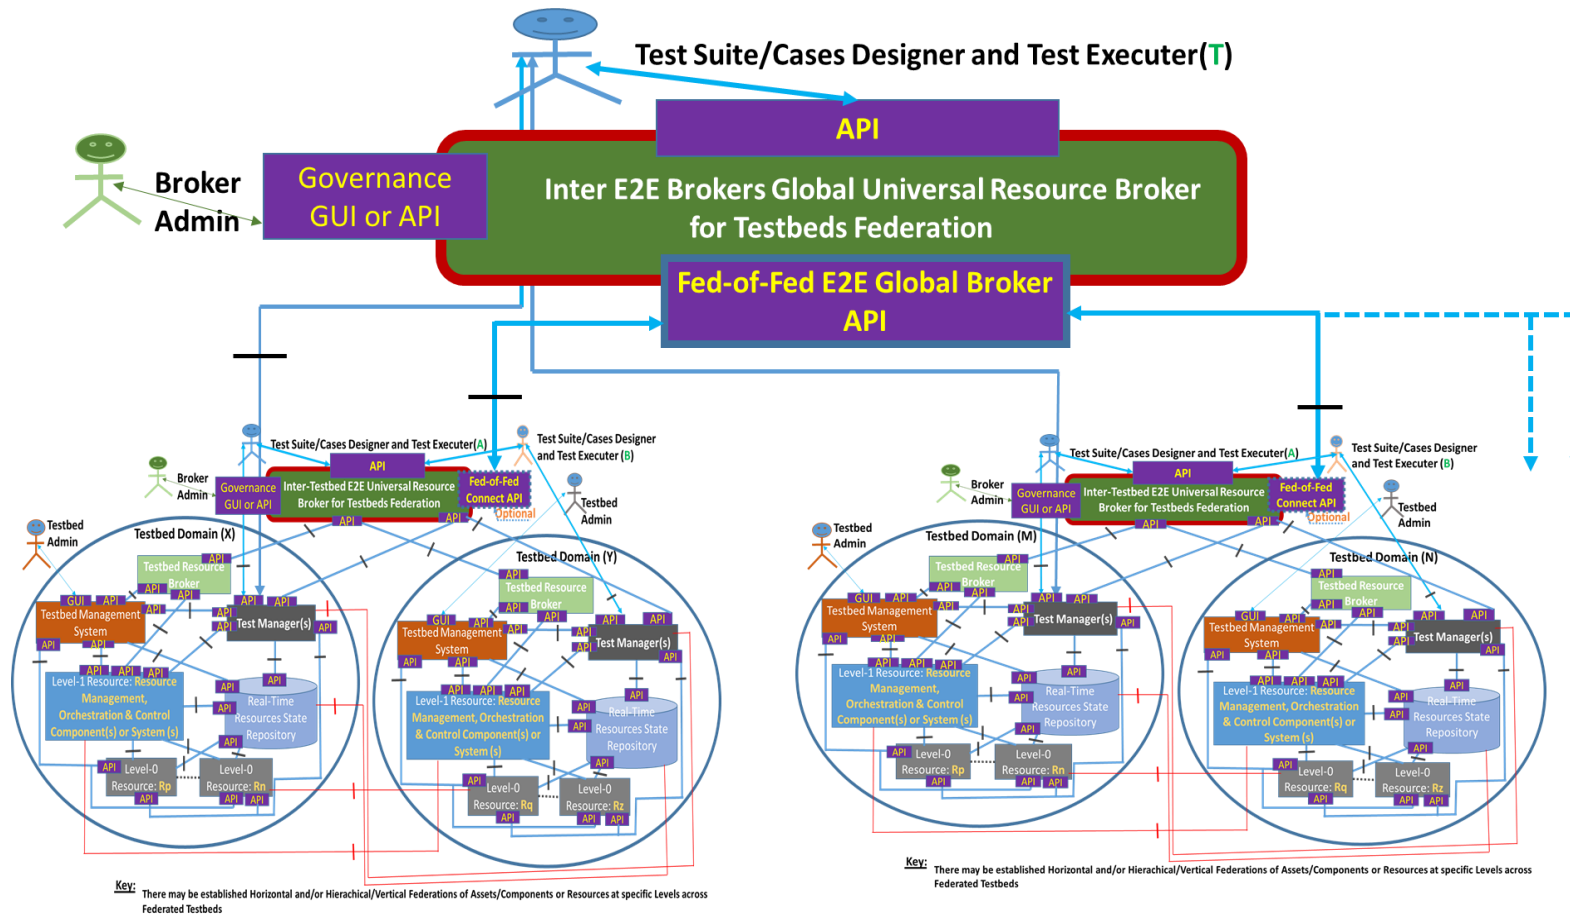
Test Suite/Cases Designer and Test Executer(T)

API

Broker Admin

Governance GUI or API

Inter E2E Brokers Global Universal Resource Broker for Testbeds Federation

Fed-of-Fed E2E Global Broker API

Test Suite/Cases Designer and Test Executer(A)

Test Suite/Cases Designer and Test Executer (B)

API

Broker Admin

Governance GUI or API

Inter-Testbed E2E Universal Resource Broker for Testbeds Federation

Fed-of-Fed Connect API

Optional

Testbed Admin

Testbed Admin

API

API

Testbed Domain (X)

Testbed Resource Broker

API

API

API

GUI

API

Testbed Management System

API

API

API

API

API

Test Manager(s)

API

API

API

API

API

API

Level-1 Resource: Resource Management, Orchestration & Control Component(s) or System (s)

API

Real-Time Resources State Repository

API

API

API

Level-0 Resource: Rp

API

Level-0 Resource: Rn

API

API

Testbed Domain (Y)

API

Testbed Resource Broker

API

API

GUI

API

Testbed Management System

API

API

API

API

Test Manager(s)

API

API

API

API

API

API

Level-1 Resource: Resource Management, Orchestration & Control Component(s) or System (s)

API

Real-Time Resources State Repository

API

API

API

Level-0 Resource: Rq

API

Level-0 Resource: Rz

API

API

Key: There may be established Horizontal and/or Hierachical/Vertical Federations of Assets/Components or Resources at specific Levels across Federated Testbeds

Test Suite/Cases Designer and Test Executer(A)

Test Suite/Cases Designer and Test Executer (B)

API

Broker Admin

Governance GUI or API

Inter-Testbed E2E Universal Resource Broker for Testbeds Federation

Fed-of-Fed Connect API

Optional

Testbed Admin

Testbed Admin

API

API

Testbed Domain (M)

Testbed Resource Broker

API

GUI

API

API

Testbed Management System

API

API

API

API

API

Test Manager(s)

API

API

API

API

API

Level-1 Resource: Resource Management, Orchestration & Control Component(s) or System (s)

API

Real-Time Resources State Repository

API

API

Level-0 Resource: Rp

API

Level-0 Resource: Rn

API

API

Testbed Domain (N)

API

Testbed Resource Broker

API

API

GUI

API

Testbed Management System

API

API

API

API

Test Manager(s)

API

API

API

API

API

Level-1 Resource: Resource Management, Orchestration & Control Component(s) or System (s)

API

Real-Time Resources State Repository

API

API

API

Level-0 Resource: Rq

API

Level-0 Resource: Rz

API

API

Key: There may be established Horizontal and/or Hierachical/Vertical Federations of Assets/Components or Resources at specific Levels across Federated Testbeds